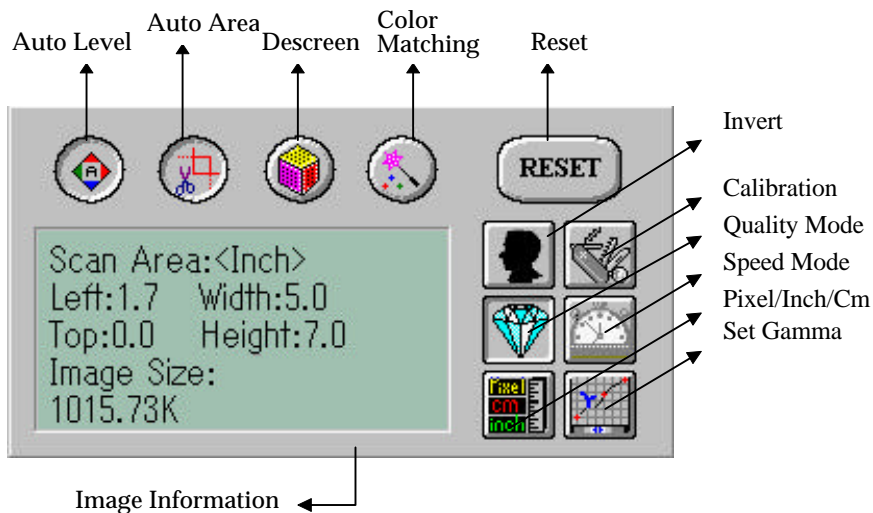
Auto Level

Auto Area

Descreen

Color Matching

Reset

Invert

Calibration

Quality Mode

Speed Mode

Pixel/Inch/Cm

Set Gamma

RESET

Scan Area:<Inch>
Left:1.7 Width:5.0
Top:0.0 Height:7.0
Image Size:
1015.73K

Pixel
cm
inch

Image Information